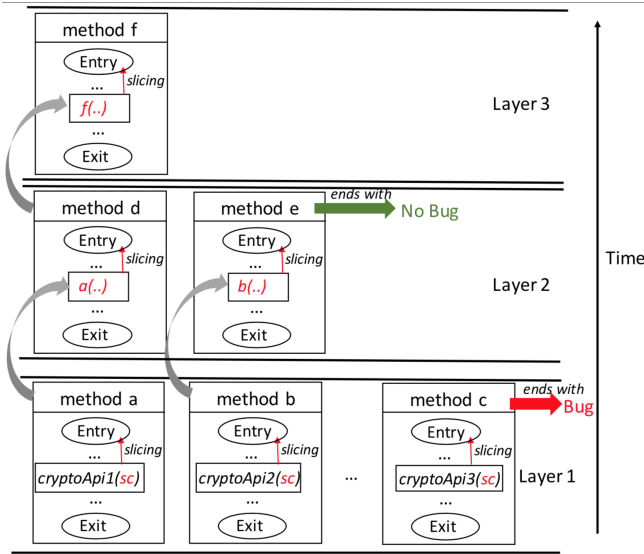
method f
Entry
slicing
...
f(..)
...
Exit

Layer 3

method d
Entry
slicing
...
a(..)
...
Exit

method e
Entry
slicing
...
b(..)
...
Exit

ends with
No Bug

Layer 2

Time

method a
Entry
slicing
...
cryptoApi1(sc)
...
Exit

method b
Entry
slicing
...
cryptoApi2(sc)
...
Exit

...

method c
Entry
slicing
...
cryptoApi3(sc)
...
Exit

ends with
Bug

Layer 1